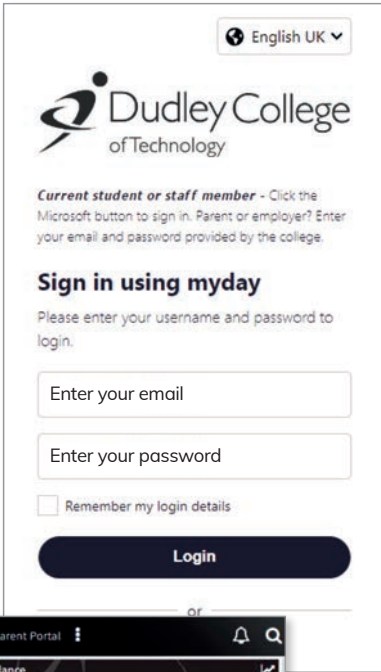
English UK

Dudley College
of Technology

*Current student or staff member* - Click the Microsoft button to sign in. Parent or employer? Enter your email and password provided by the college.

Sign in using myday

Please enter your username and password to login.

Enter your email

Enter your password

Remember my login details

Login

or

arent Portal

dance